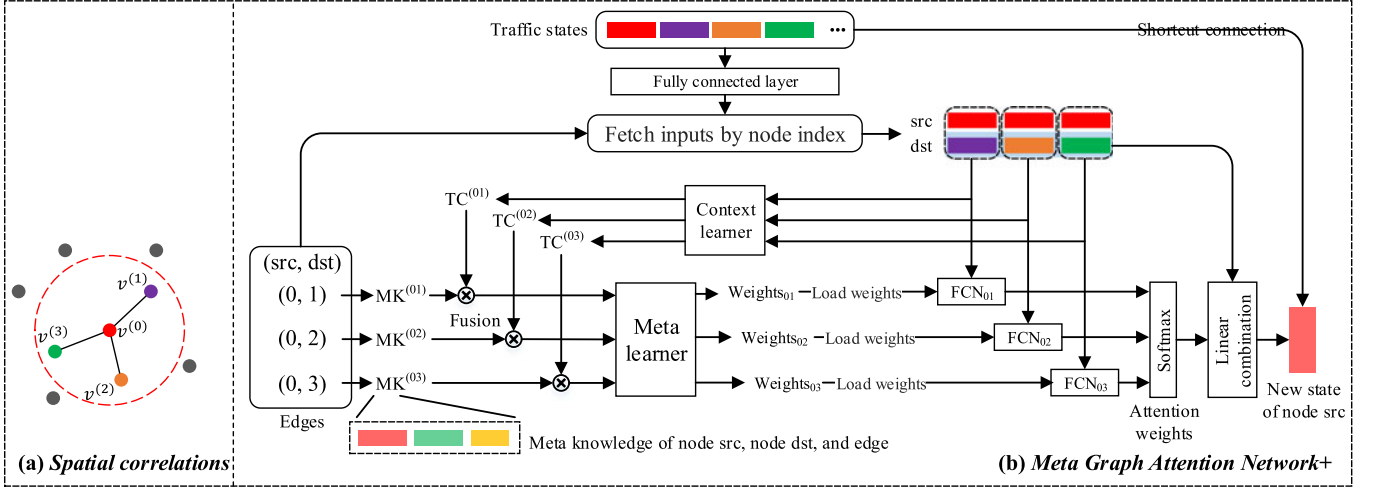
$v^{(1)}$
$v^{(3)}$
$v^{(0)}$
$v^{(2)}$

(a) Spatial correlations

Traffic states ...

Shortcut connection

Fully connected layer

Fetch inputs by node index

src
dst

$TC^{(01)}$
$TC^{(02)}$
$TC^{(03)}$

Context learner

(src, dst)
(0, 1)
(0, 2)
(0, 3)

Edges

$MK^{(01)}$
$MK^{(02)}$
$MK^{(03)}$

Fusion

Meta learner

$Weights_{01}$ Load weights
$Weights_{02}$ Load weights
$Weights_{03}$ Load weights

$FCN_{01}$
$FCN_{02}$
$FCN_{03}$

Softmax

Attention weights

Linear combination

New state of node src

Meta knowledge of node src, node dst, and edge

(b) Meta Graph Attention Network+